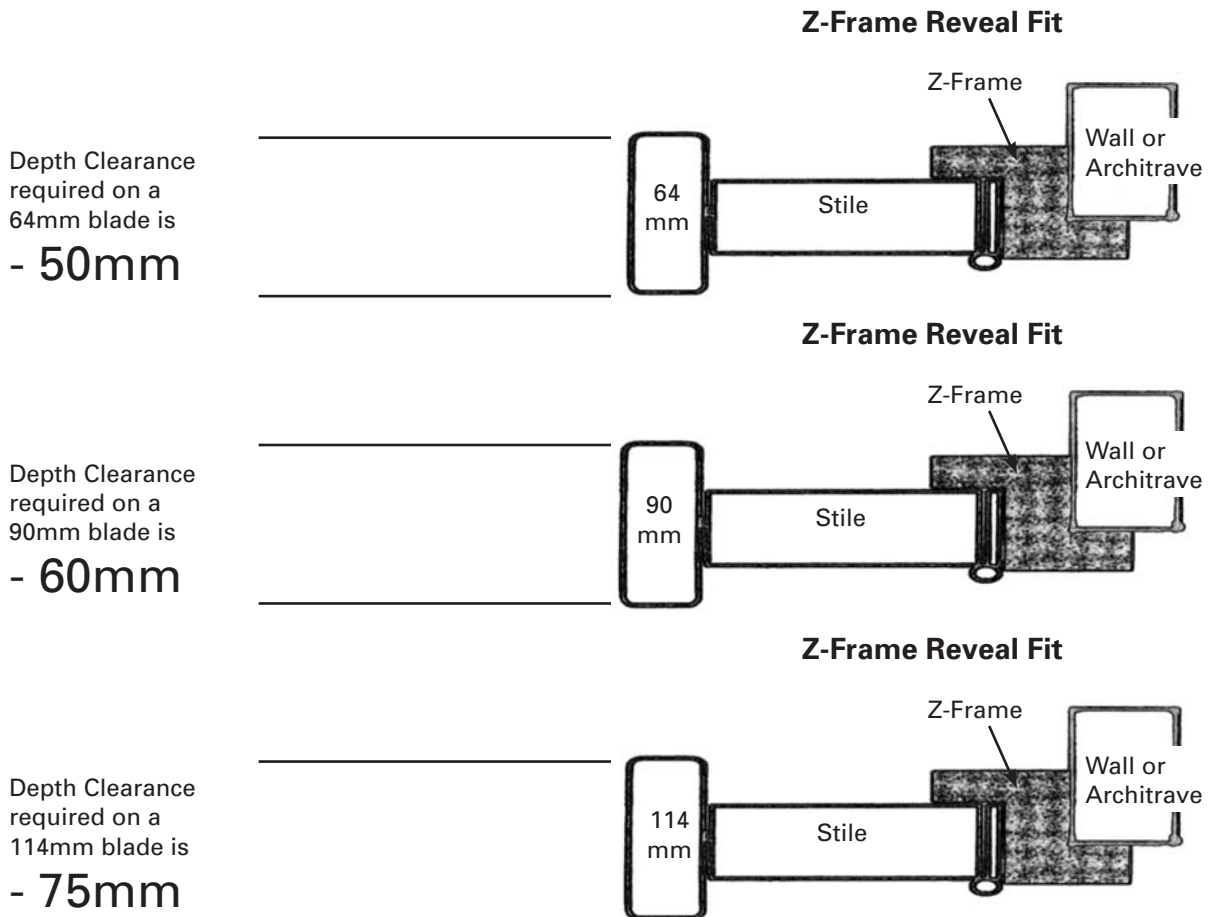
Z-Frame Reveal Fit

Z-Frame

Wall or Architrave

Depth Clearance required on a 64mm blade is

- 50mm

64 mm

Stile

Z-Frame Reveal Fit

Z-Frame

Wall or Architrave

Depth Clearance required on a 90mm blade is

- 60mm

90 mm

Stile

Z-Frame Reveal Fit

Z-Frame

Wall or Architrave

Depth Clearance required on a 114mm blade is

- 75mm

114 mm

Stile